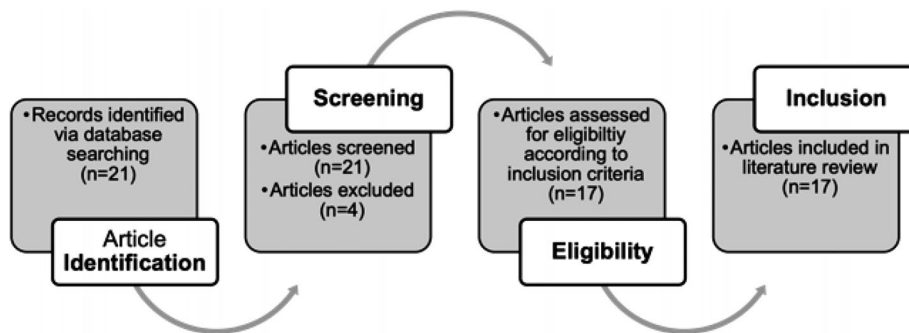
•Records identified via database searching (n=21)

Article Identification

Screening

•Articles screened (n=21)
•Articles excluded (n=4)

•Articles assessed for eligibiltiy according to inclusion criteria (n=17)

Eligibility

Inclusion

•Articles included in literature review (n=17)